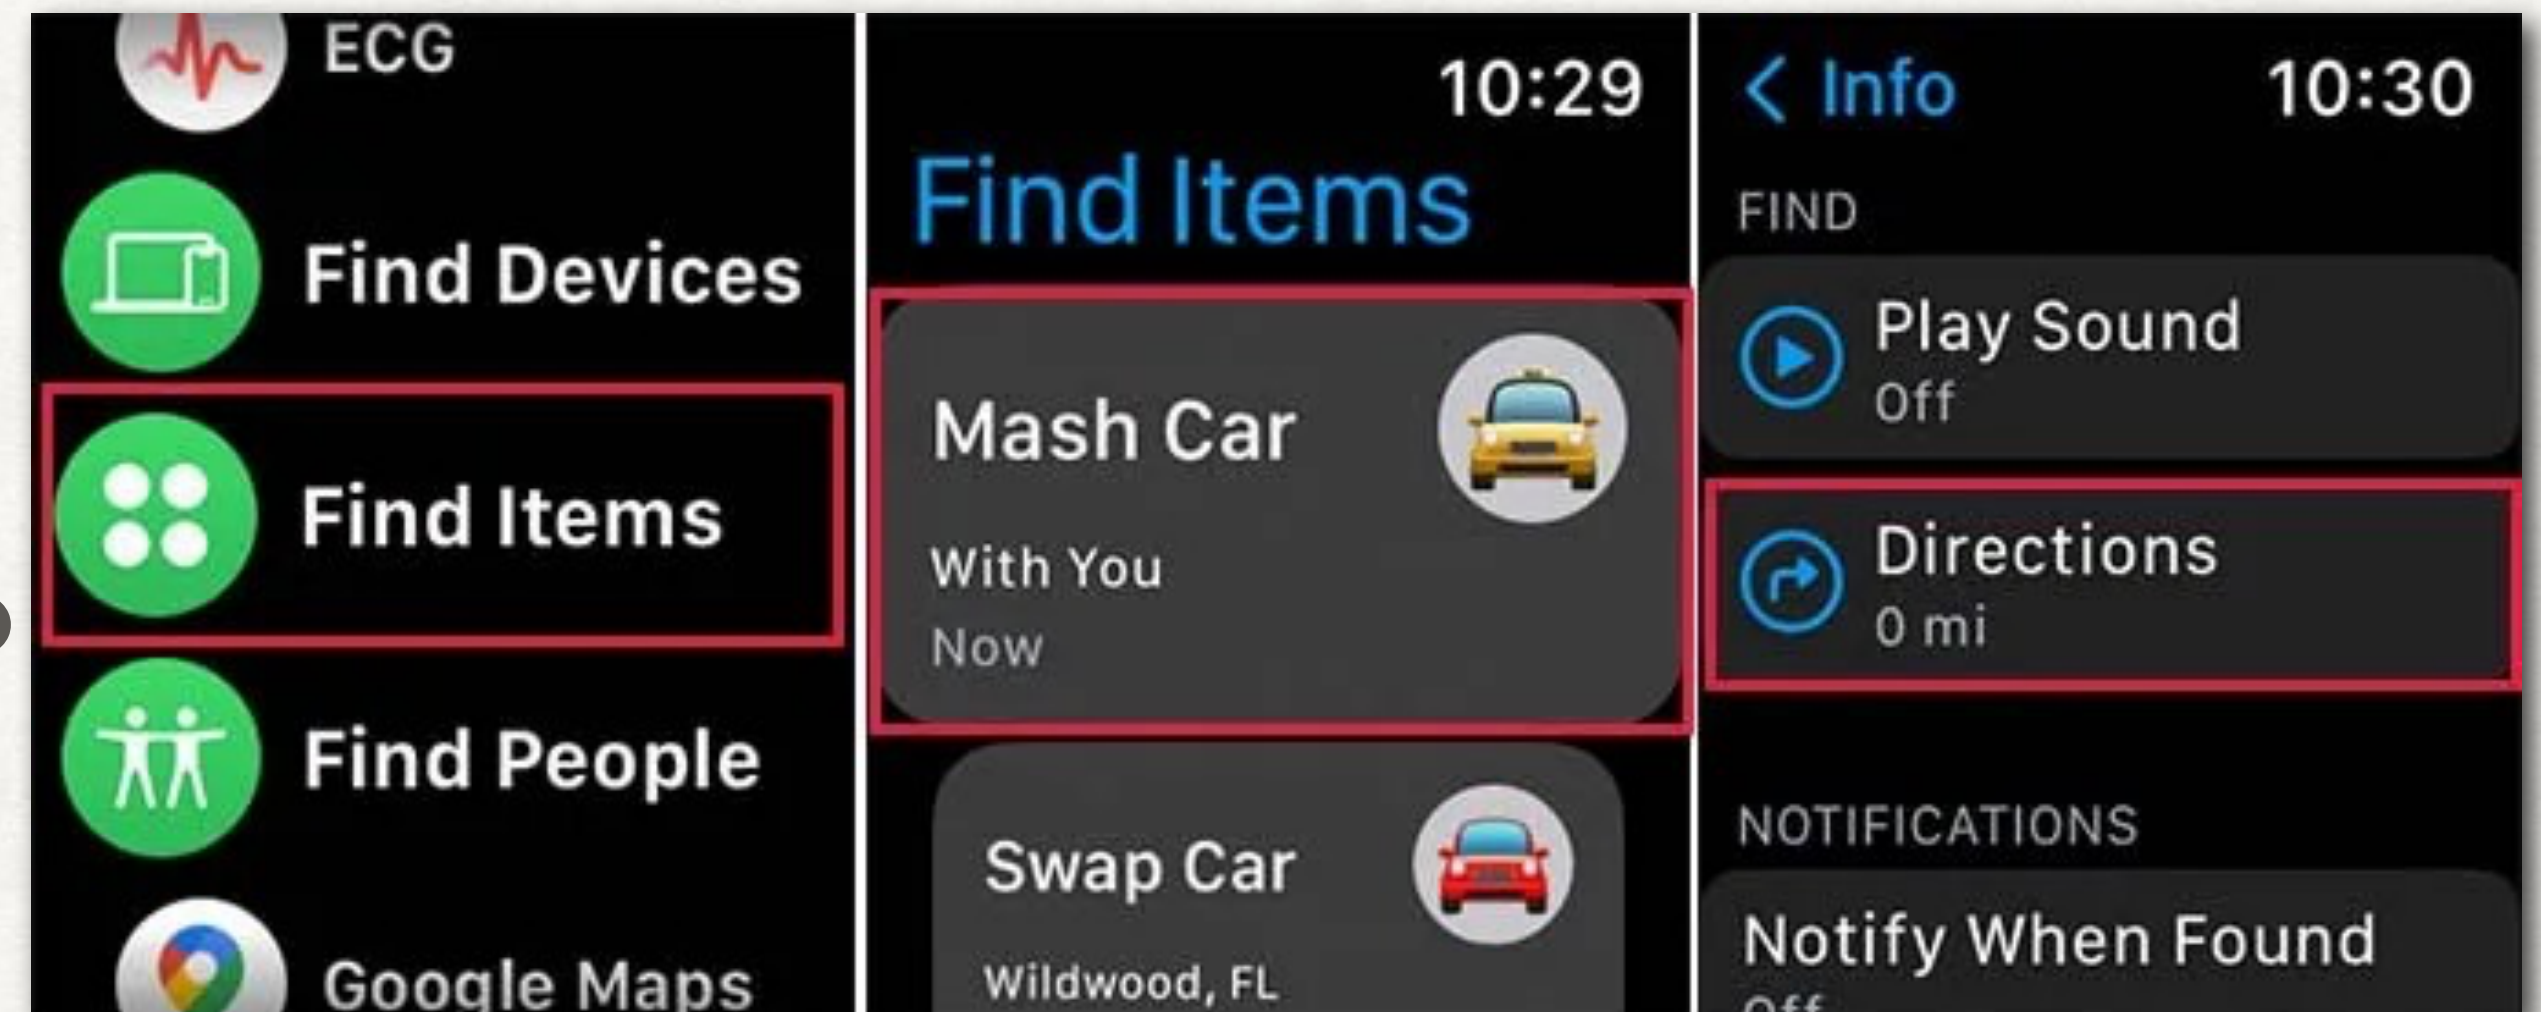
ECG

Find Devices

Find Items

Find People

Google Maps

10:29

Find Items

Mash Car

With You

Now

Swap Car

Wildwood, FL

< Info

10:30

FIND

Play Sound

Off

Directions

0 mi

NOTIFICATIONS

Notify When Found

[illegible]